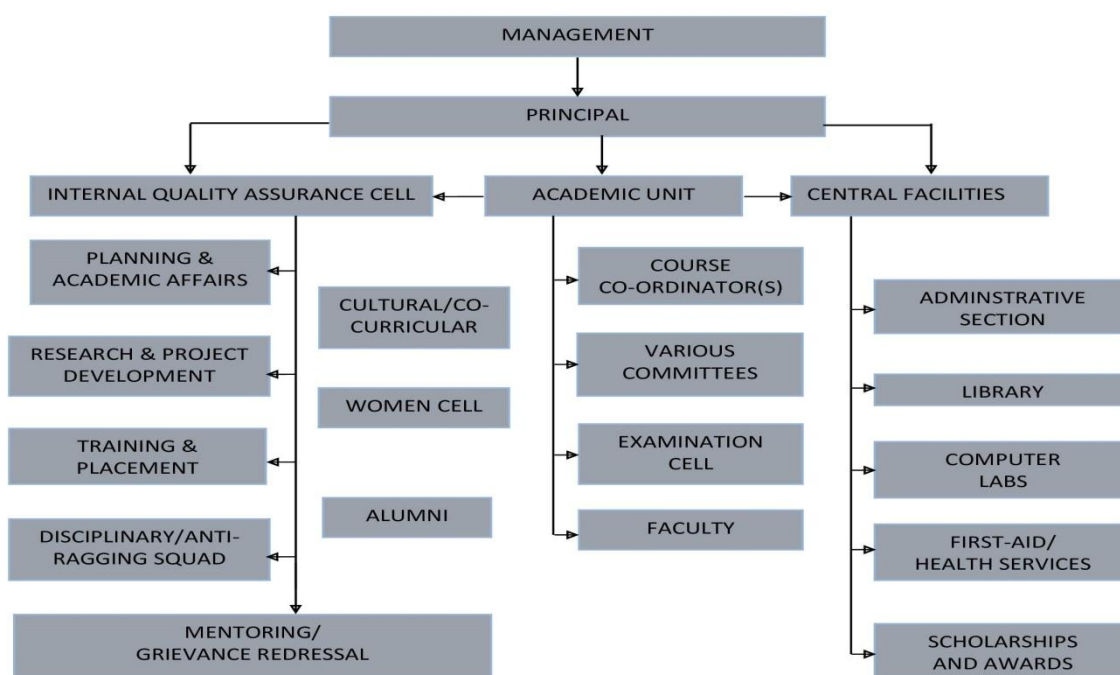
MANAGEMENT

PRINCIPAL

INTERNAL QUALITY ASSURANCE CELL

ACADEMIC UNIT

CENTRAL FACILITIES

PLANNING & ACADEMIC AFFAIRS

RESEARCH & PROJECT DEVELOPMENT

TRAINING & PLACEMENT

DISCIPLINARY/ANTI-RAGGING SQUAD

MENTORING/ GRIEVANCE REDRESSAL

CULTURAL/CO-CURRICULAR

WOMEN CELL

ALUMNI

COURSE CO-ORDINATOR(S)

VARIOUS COMMITTEES

EXAMINATION CELL

FACULTY

ADMINSTRATIVE SECTION

LIBRARY

COMPUTER LABS

FIRST-AID/ HEALTH SERVICES

SCHOLARSHIPS AND AWARDS